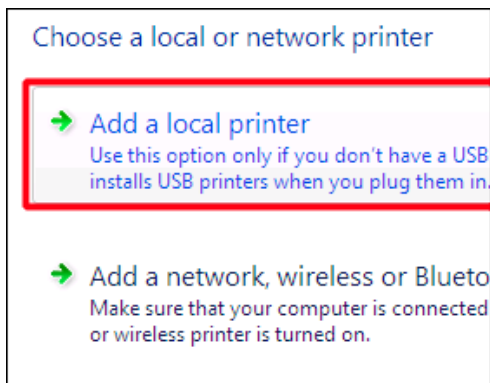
Choose a local or network printer

Add a local printer
Use this option only if you don't have a USB
installs USB printers when you plug them in.

Add a network, wireless or Blueto
Make sure that your computer is connected
or wireless printer is turned on.